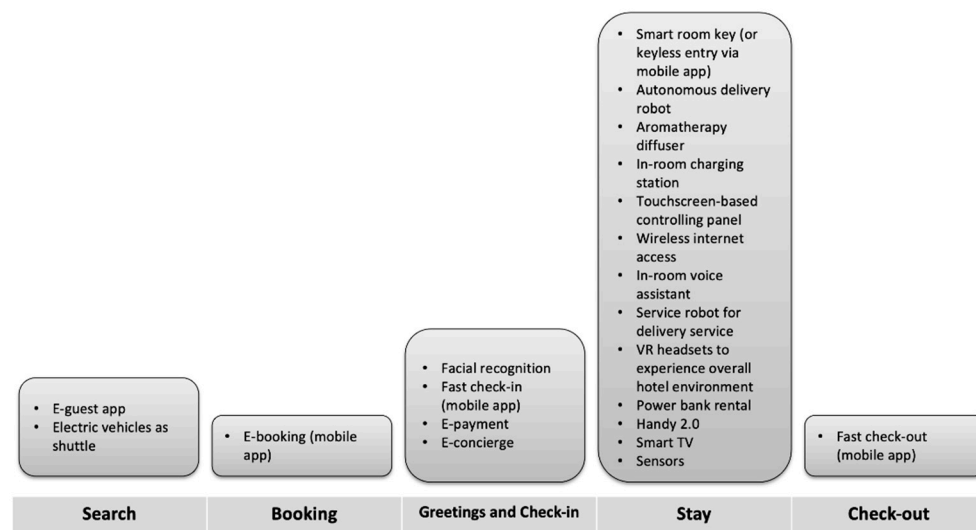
- E-guest app
- Electric vehicles as shuttle

- E-booking (mobile app)

- Facial recognition
- Fast check-in (mobile app)
- E-payment
- E-concierge

- Smart room key (or keyless entry via mobile app)
- Autonomous delivery robot
- Aromatherapy diffuser
- In-room charging station
- Touchscreen-based controlling panel
- Wireless internet access
- In-room voice assistant
- Service robot for delivery service
- VR headsets to experience overall hotel environment
- Power bank rental
- Handy 2.0
- Smart TV
- Sensors

- Fast check-out (mobile app)

| Search | Booking | Greetings and Check-in | Stay | Check-out |
|---|---|---|---|---|